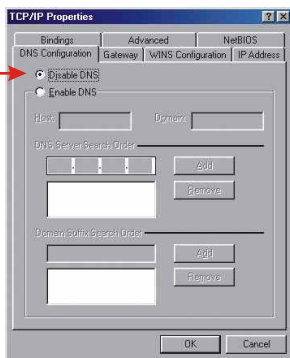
TCP/IP Properties

?
X

Bindings
Advanced
NetBIOS

DNS Configuration
Gateway
WINS Configuration
IP Address

Disable DNS

Enable DNS

Host:
Domain:

DNS Server Search Order

Add

Remove

Domain Suffix Search Order

Add

Remove

OK
Cancel